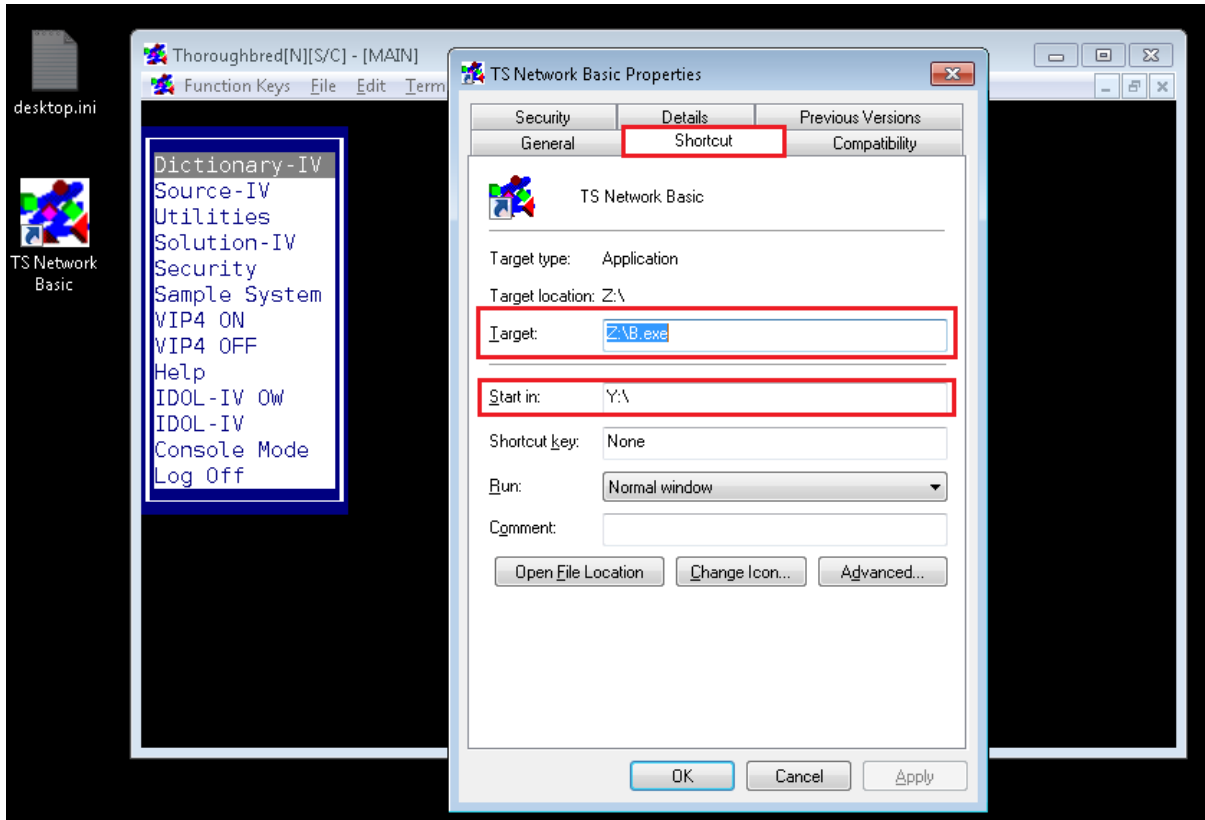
desktop.ini

TS Network Basic

Thoroughbred[N][S/C] - [MAIN]

Function Keys File Edit Term

Dictionary-IV
Source-IV
Utilities
Solution-IV
Security
Sample System
VIP4 ON
VIP4 OFF
Help
IDOL-IV OW
IDOL-IV
Console Mode
Log Off

TS Network Basic Properties

Security | Details | Previous Versions
General | Shortcut | Compatibility

TS Network Basic

Target type: Application

Target location: Z:\

Target: Z:\B.exe

Start in: Y:\

Shortcut key: None

Run: Normal window

Comment:

Open File Location | Change Icon... | Advanced...

OK | Cancel | Apply